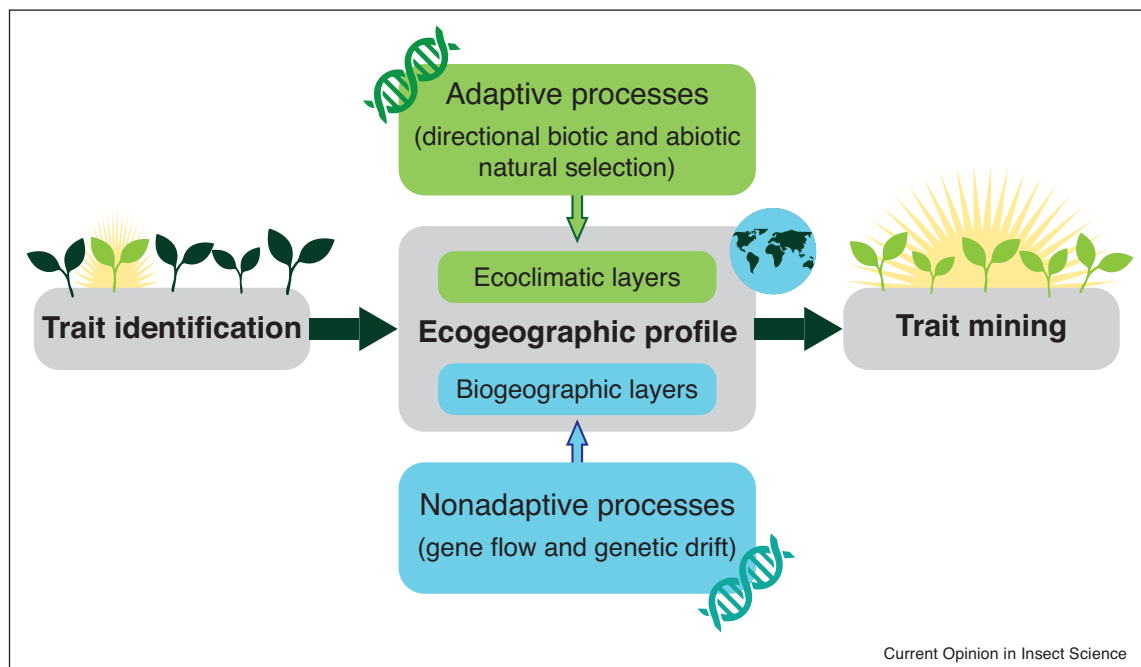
Adaptive processes
(directional biotic and abiotic natural selection)

Trait identification

Ecoclimatic layers

Ecogeographic profile

Biogeographic layers

Trait mining

Nonadaptive processes
(gene flow and genetic drift)

Current Opinion in Insect Science